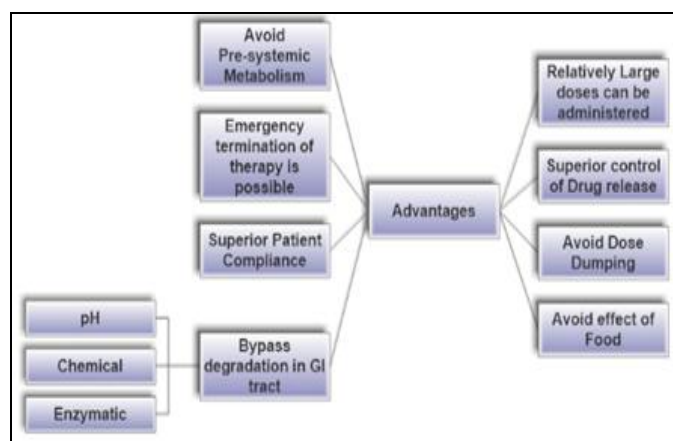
Avoid Pre-systemic Metabolism

Emergency termination of therapy is possible

Superior Patient Compliance

pH

Chemical

Enzymatic

Bypass degradation in GI tract

Advantages

Relatively Large doses can be administered

Superior control of Drug release

Avoid Dose Dumping

Avoid effect of Food